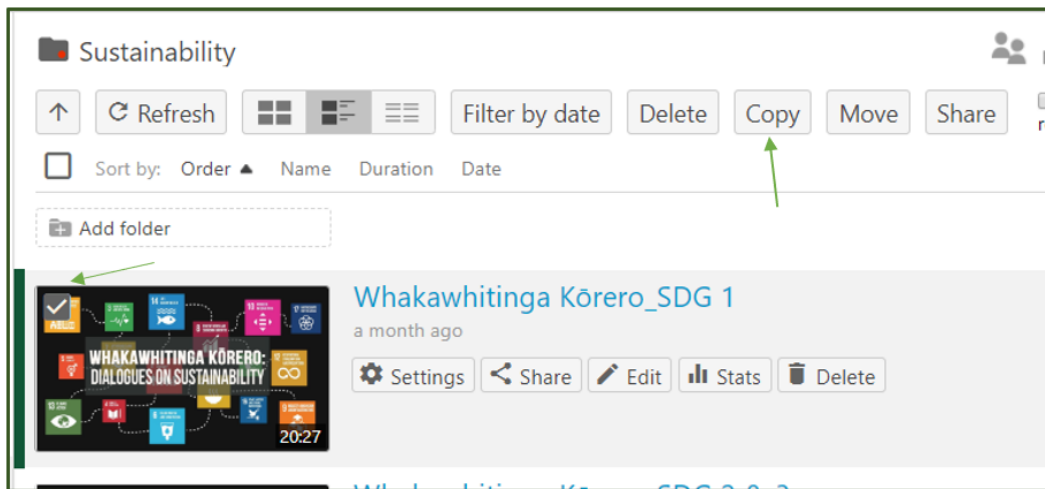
Sustainability

Refresh

Filter by date

Delete

Copy

Move

Share

Sort by: Order ▲ Name Duration Date

Add folder

WHAKAWHITINGA KŌRERO: DIALOGUES ON SUSTAINABILITY

20:27

Whakawhitinga Kōrero_SDG 1

a month ago

Settings Share Edit Stats Delete

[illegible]